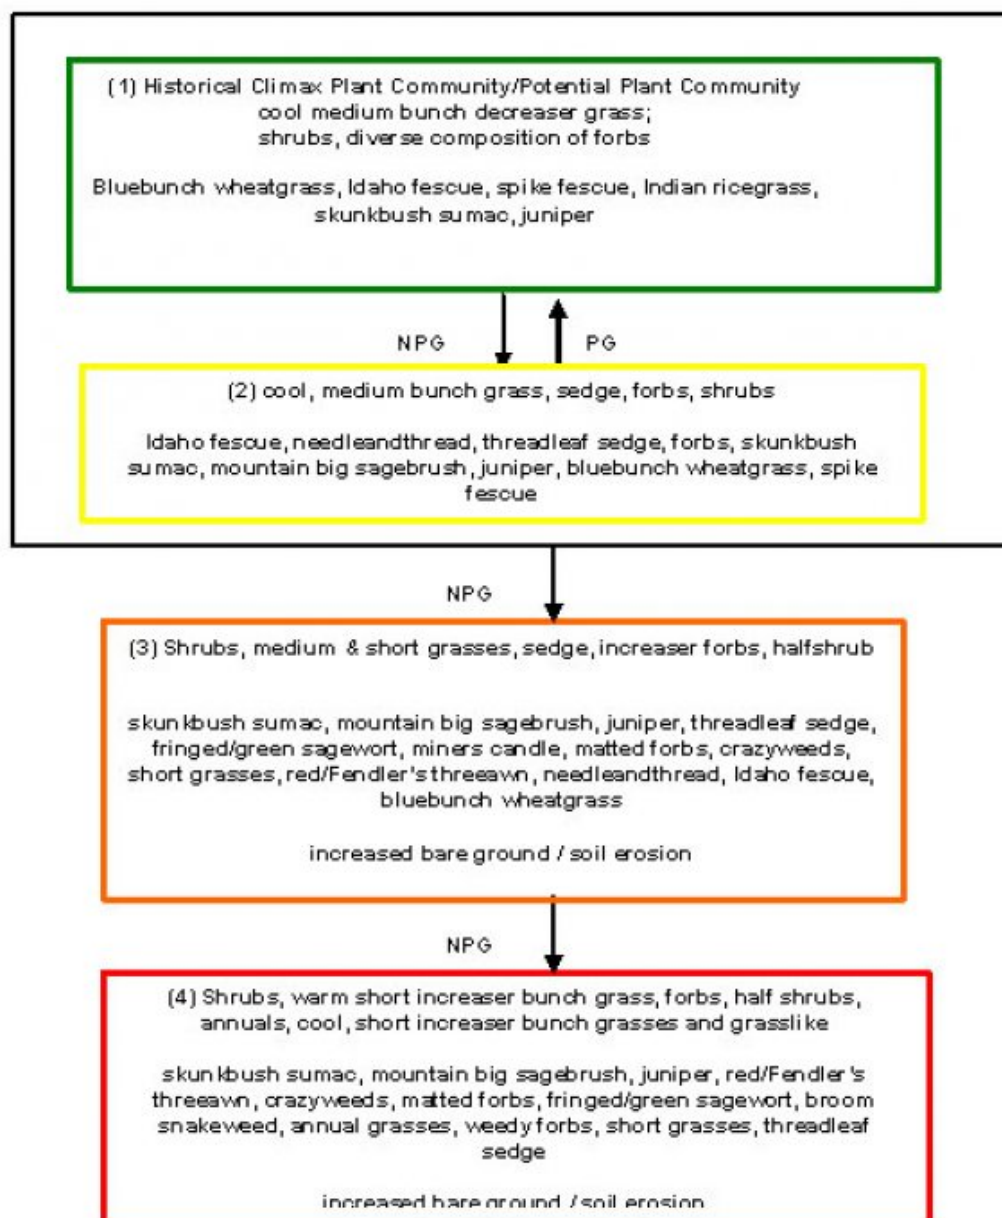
(1) Historical Climax Plant Community/Potential Plant Community
cool medium bunch decreaser grass;
shrubs, diverse composition of forbs

Bluebunch wheatgrass, Idaho fescue, spike fescue, Indian ricegrass, skunkbush sumac, juniper

NPG

PG

(2) cool, medium bunch grass, sedge, forbs, shrubs

Idaho fescue, needleandthread, threadleaf sedge, forbs, skunkbush sumac, mountain big sagebrush, juniper, bluebunch wheatgrass, spike fescue

NPG

(3) Shrubs, medium & short grasses, sedge, increaser forbs, halfshrub

skunkbush sumac, mountain big sagebrush, juniper, threadleaf sedge, fringed/green sagewort, miners candle, matted forbs, crazyweeds, short grasses, red/Fendler's threeawn, needleandthread, Idaho fescue, bluebunch wheatgrass

increased bare ground / soil erosion

NPG

(4) Shrubs, warm short increaser bunch grass, forbs, half shrubs, annuals, cool, short increaser bunch grasses and grasslike

skunkbush sumac, mountain big sagebrush, juniper, red/Fendler's threeawn, crazyweeds, matted forbs, fringed/green sagewort, broom snakeweed, annual grasses, weedy forbs, short grasses, threadleaf sedge

increased bare ground / soil erosion